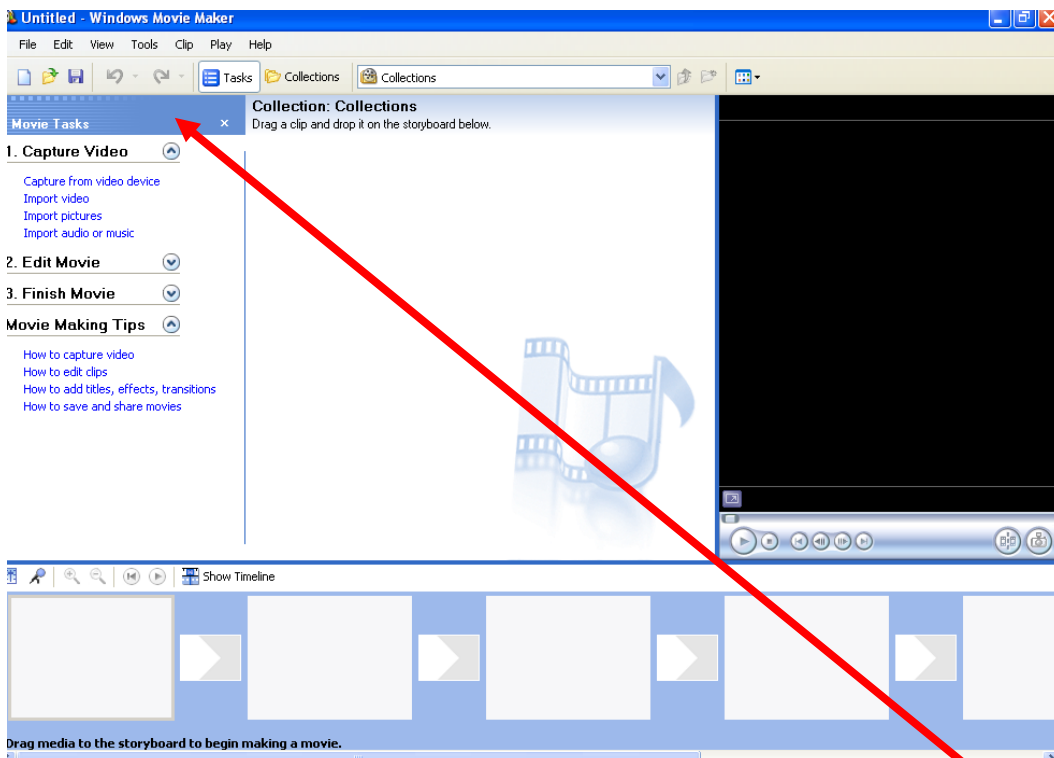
Untitled - Windows Movie Maker

File Edit View Tools Clip Play Help

Tasks Collections Collections

Movie Tasks ×

1. Capture Video

Capture from video device
Import video
Import pictures
Import audio or music

2. Edit Movie

3. Finish Movie

Movie Making Tips

How to capture video
How to edit clips
How to add titles, effects, transitions
How to save and share movies

Collection: Collections
Drag a clip and drop it on the storyboard below.

Show Timeline

Drag media to the storyboard to begin making a movie.